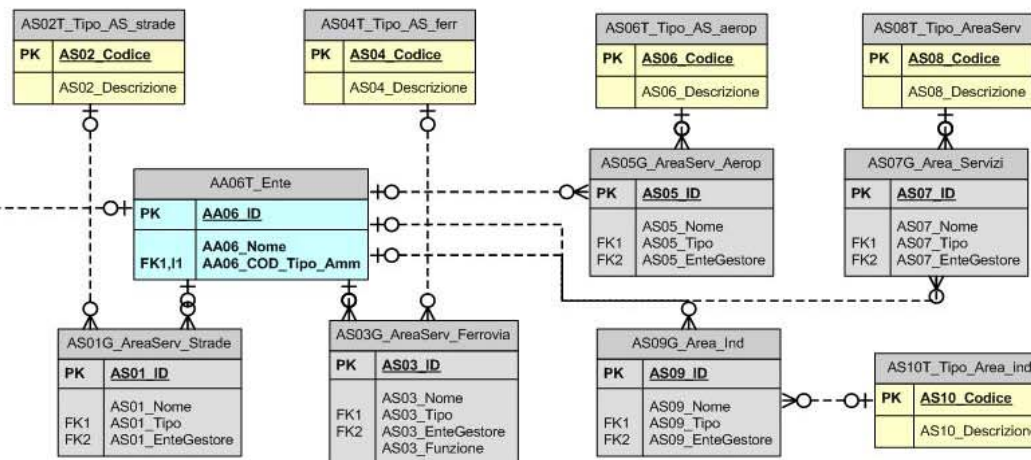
AS02T_Tipo_AS_strade

| PK | AS02_Codice |
|---|---|
| | AS02_Descrizione |

AS04T_Tipo_AS_ferr

| PK | AS04_Codice |
|---|---|
| | AS04_Descrizione |

AS06T_Tipo_AS_aerop

| PK | AS06_Codice |
|---|---|
| | AS06_Descrizione |

AS08T_Tipo_AreaServ

| PK | AS08_Codice |
|---|---|
| | AS08_Descrizione |

AA06T_Ente

| PK | AA06_ID |
|---|---|
| FK1,I1 | AA06_Nome AA06_COD_Tipo_Amm |

AS05G_AreaServ_Aerop

| PK | AS05_ID |
|---|---|
| FK1 FK2 | AS05_Nome AS05_Tipo AS05_EnteGestore |

AS07G_Area_Servizi

| PK | AS07_ID |
|---|---|
| FK1 FK2 | AS07_Nome AS07_Tipo AS07_EnteGestore |

AS01G_AreaServ_Strade

| PK | AS01_ID |
|---|---|
| FK1 FK2 | AS01_Nome AS01_Tipo AS01_EnteGestore |

AS03G_AreaServ_Ferrovia

| PK | AS03_ID |
|---|---|
| FK1 FK2 | AS03_Nome AS03_Tipo AS03_EnteGestore AS03_Funzione |

AS09G_Area_Ind

| PK | AS09_ID |
|---|---|
| FK1 FK2 | AS09_Nome AS09_Tipo AS09_EnteGestore |

AS10T_Tipo_Area_ind

| PK | AS10_Codice |
|---|---|
| | AS10_Descrizione |